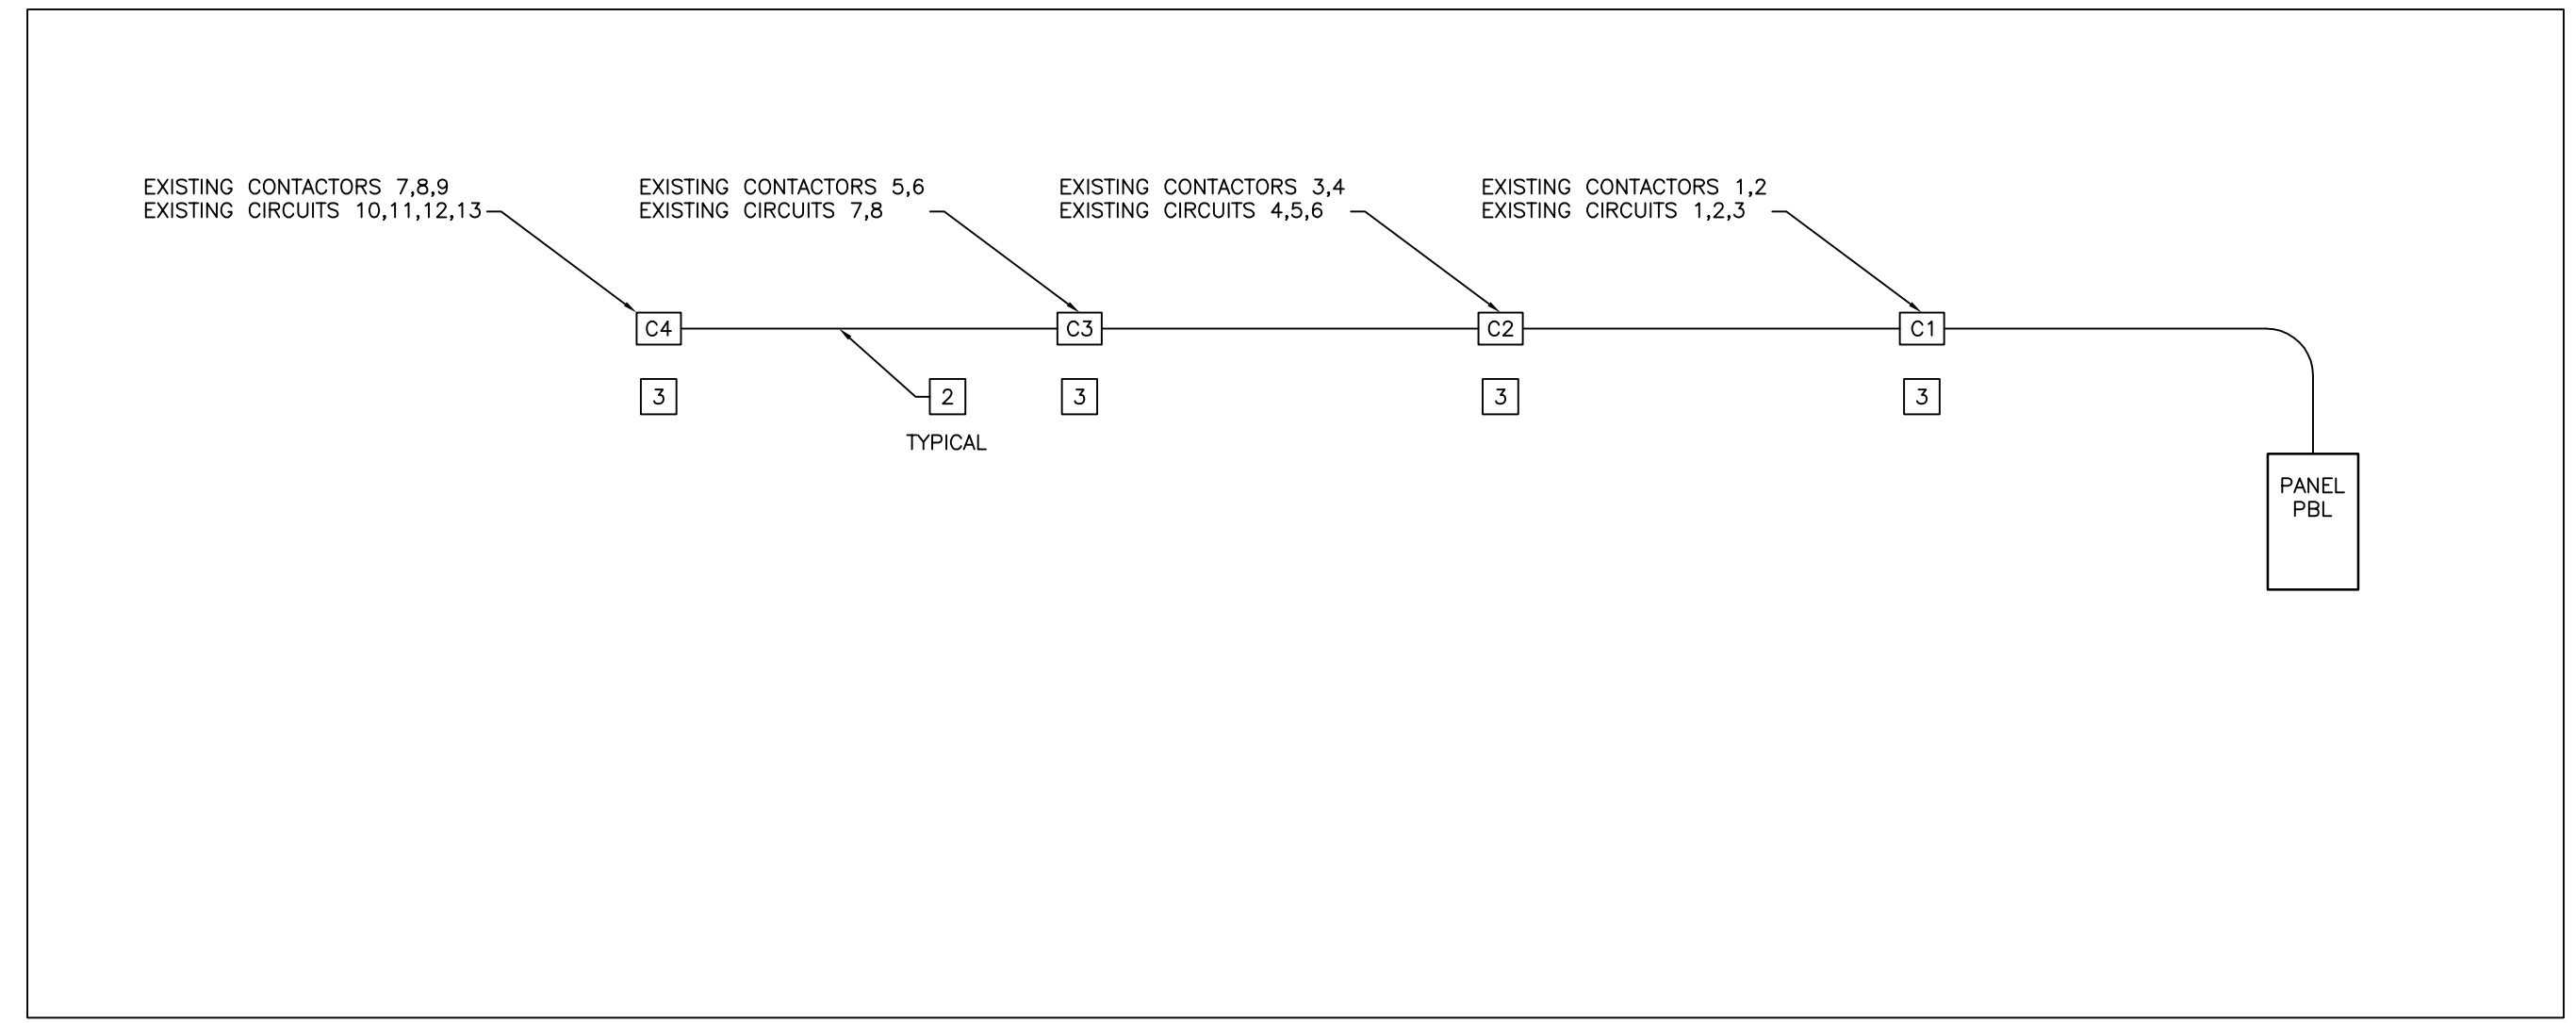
EXISTING CONTACTORS 7,8,9
EXISTING CIRCUITS 10,11,12,13

EXISTING CONTACTORS 5,6
EXISTING CIRCUITS 7,8

EXISTING CONTACTORS 3,4
EXISTING CIRCUITS 4,5,6

EXISTING CONTACTORS 1,2
EXISTING CIRCUITS 1,2,3

C4

C3

C2

C1

3

2

TYPICAL

3

3

3

PANEL
PBL